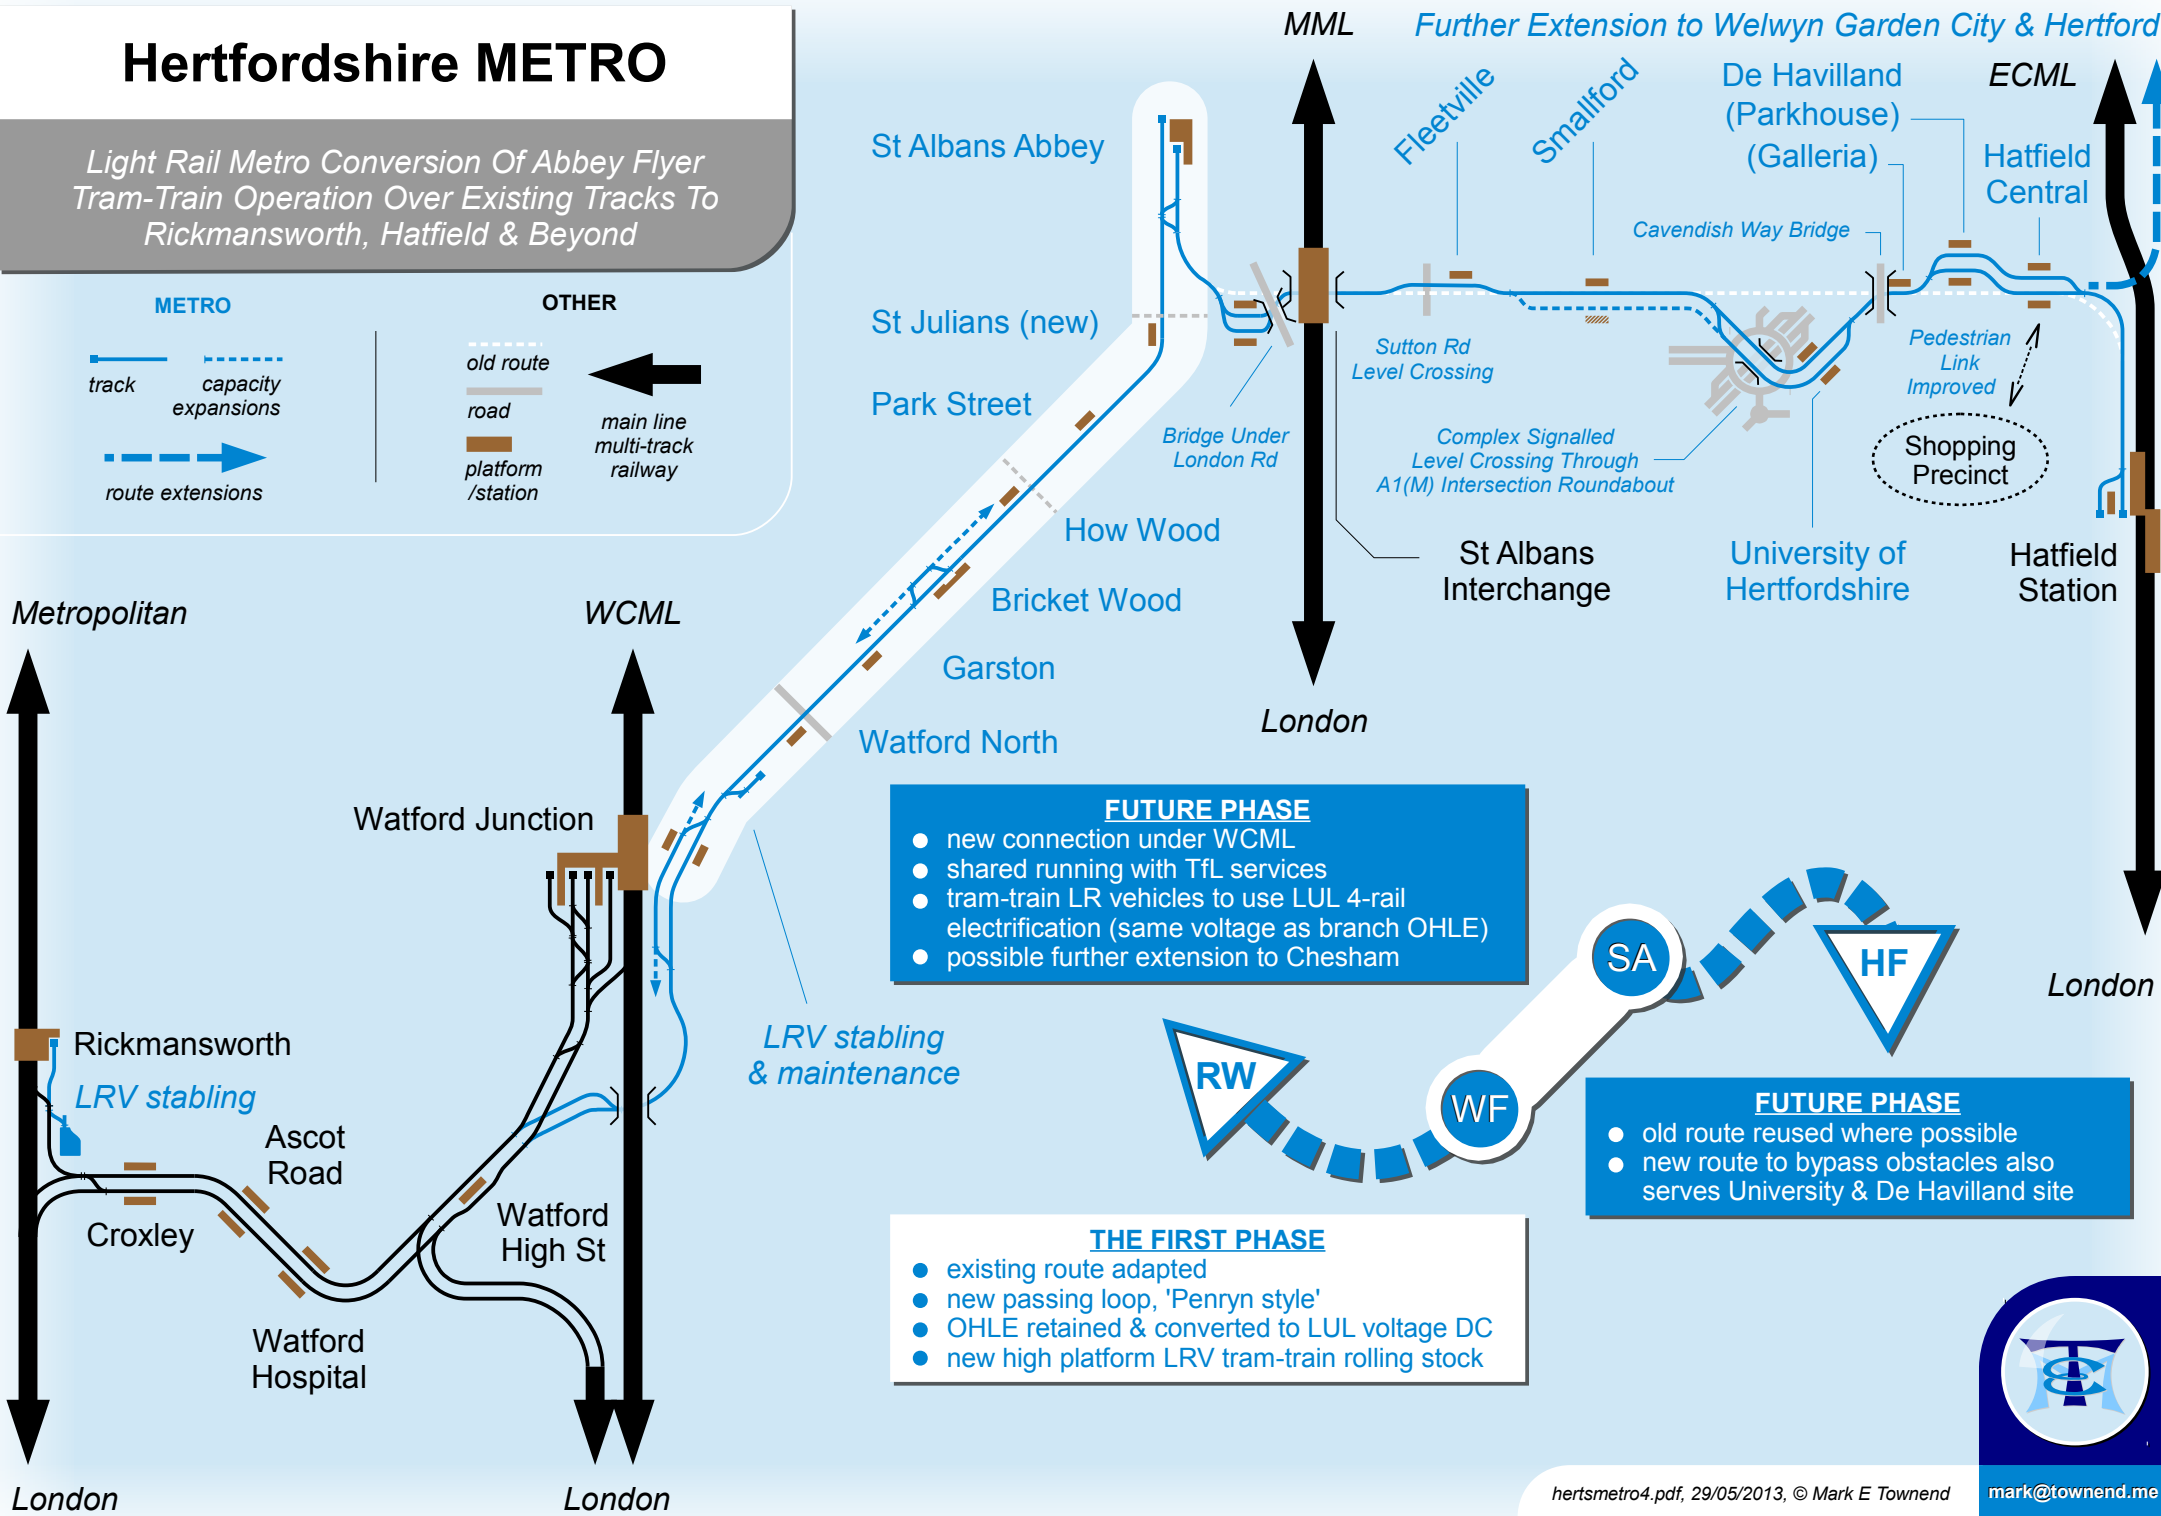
Hertfordshire METRO

Light Rail Metro Conversion Of Abbey Flyer Tram-Train Operation Over Existing Tracks To Rickmansworth, Hatfield & Beyond

METRO

track

capacity expansions

route extensions

OTHER

old route

road

platform /station

main line multi-track railway

MML

Further Extension to Welwyn Garden City & Hertford

ECML

St Albans Abbey

St Julians (new)

Park Street

Fleetville

Smallford

De Havilland (Parkhouse) (Galleria)

Hatfield Central

Cavendish Way Bridge

Sutton Rd Level Crossing

Bridge Under London Rd

Complex Signalled Level Crossing Through A1(M) Intersection Roundabout

Pedestrian Link Improved

Shopping Precinct

How Wood

Bricket Wood

Garston

Watford North

St Albans Interchange

University of Hertfordshire

Hatfield Station

London

Metropolitan

WCML

Watford Junction

FUTURE PHASE
- new connection under WCML
- shared running with TfL services
- tram-train LR vehicles to use LUL 4-rail electrification (same voltage as branch OHLE)
- possible further extension to Chesham

London

Rickmansworth

LRV stabling

Ascot Road

Croxley

Watford High St

Watford Hospital

LRV stabling & maintenance

SA

HF

RW

WF

FUTURE PHASE
- old route reused where possible
- new route to bypass obstacles also serves University & De Havilland site

THE FIRST PHASE
- existing route adapted
- new passing loop, 'Penryn style'
- OHLE retained & converted to LUL voltage DC
- new high platform LRV tram-train rolling stock

London

London

hertsmetro4.pdf, 29/05/2013, © Mark E Towend

mark@townend.me